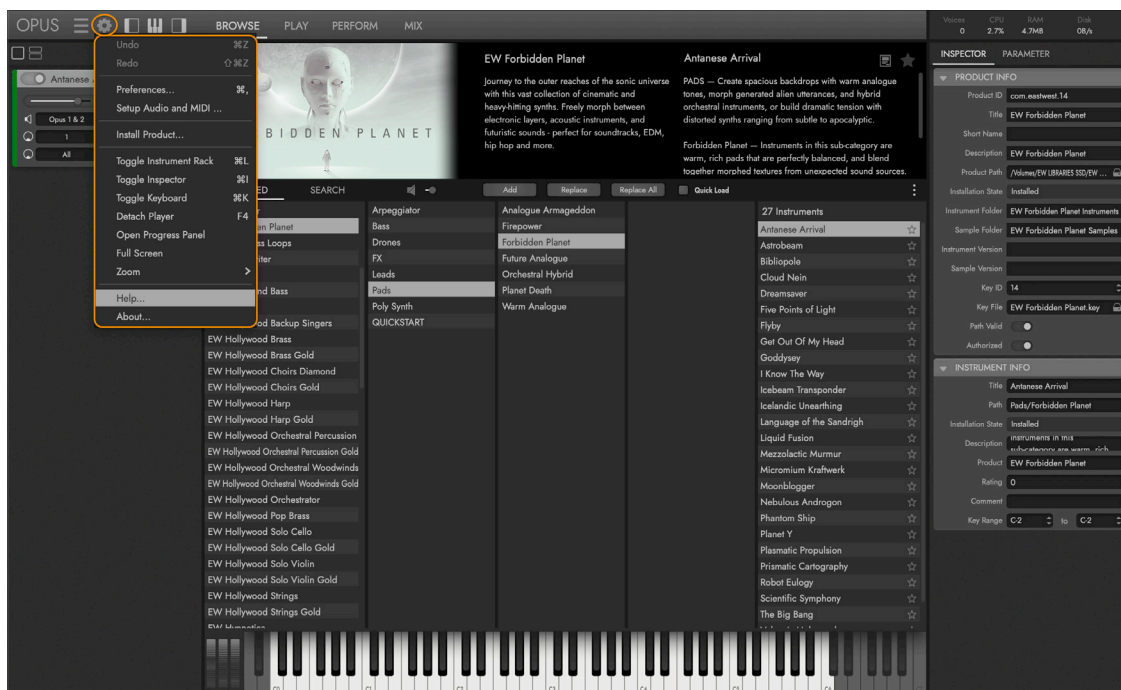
OPUS BROWSE PLAY PERFORM MIX

Voices 0 CPU 2.7% RAM 4.7MB Disk 0B/s

Undo ⌘Z
Redo ⇧⌘Z
Preferences... ⌘,
Setup Audio and MIDI ...
Install Product...
Toggle Instrument Rack ⌘L
Toggle Inspector ⌘I
Toggle Keyboard ⌘K
Detach Player F4
Open Progress Panel
Full Screen
Zoom >
Help...
About...

Antanese
Opus 1 & 2
1
All

BIDDEN PLANET

EW Forbidden Planet

Journey to the outer reaches of the sonic universe with this vast collection of cinematic and heavy-hitting synths. Freely morph between electronic layers, acoustic instruments, and futuristic sounds - perfect for soundtracks, EDM, hip hop and more.

Antanese Arrival

PADS — Create spacious backdrops with warm analogue tones, morph generated alien utterances, and hybrid orchestral instruments, or build dramatic tension with distorted synths ranging from subtle to apocalyptic.

Forbidden Planet — Instruments in this sub-category are warm, rich pads that are perfectly balanced, and blend together morphed textures from unexpected sound sources.

ED SEARCH Add Replace Replace All Quick Load

en Planet
ss Loops
nter
nd Bass
od Backup Singers
EW Hollywood Brass
EW Hollywood Brass Gold
EW Hollywood Choirs Diamond
EW Hollywood Choirs Gold
EW Hollywood Harp
EW Hollywood Harp Gold
EW Hollywood Orchestral Percussion
EW Hollywood Orchestral Percussion Gold
EW Hollywood Orchestral Woodwinds
EW Hollywood Orchestral Woodwinds Gold
EW Hollywood Orchestrator
EW Hollywood Pop Brass
EW Hollywood Solo Cello
EW Hollywood Solo Cello Gold
EW Hollywood Solo Violin
EW Hollywood Solo Violin Gold
EW Hollywood Strings
EW Hollywood Strings Gold

Arpeggiator
Bass
Drones
FX
Leads
Pads
Poly Synth
QUICKSTART

Analogue Armageddon
Firepower
Forbidden Planet
Future Analogue
Orchestral Hybrid
Planet Death
Warm Analogue

27 Instruments
Antanese Arrival
Astrobeam
Bibliopole
Cloud Nein
Dreamsaver
Five Points of Light
Flyby
Get Out Of My Head
Goddysey
I Know The Way
Icebeam Transponder
Icelandic Unearthing
Language of the Sandrigh
Liquid Fusion
Mezzolactic Murmur
Micromium Kraftwerk
Moonblogger
Nebulous Androgon
Phantom Ship
Planet Y
Plasmatic Propulsion
Prismatic Cartography
Robot Eulogy
Scientific Symphony
The Big Bang

INSPECTOR PARAMETER
PRODUCT INFO
Product ID com.eastwest.14
Title EW Forbidden Planet
Short Name
Description EW Forbidden Planet
Product Path /Volumes/EW LIBRARIES SSD/EW ...
Installation State Installed
Instrument Folder EW Forbidden Planet Instruments
Sample Folder EW Forbidden Planet Samples
Instrument Version
Sample Version
Key ID 14
Key File EW Forbidden Planet.key
Path Valid
Authorized
INSTRUMENT INFO
Title Antanese Arrival
Path Pads/Forbidden Planet
Installation State Installed
Description Instruments in this sub-category are warm, rich
Product EW Forbidden Planet
Rating 0
Comment
Key Range C-2 to C-2

C0 C1 C2 C3 C4 C5 C6